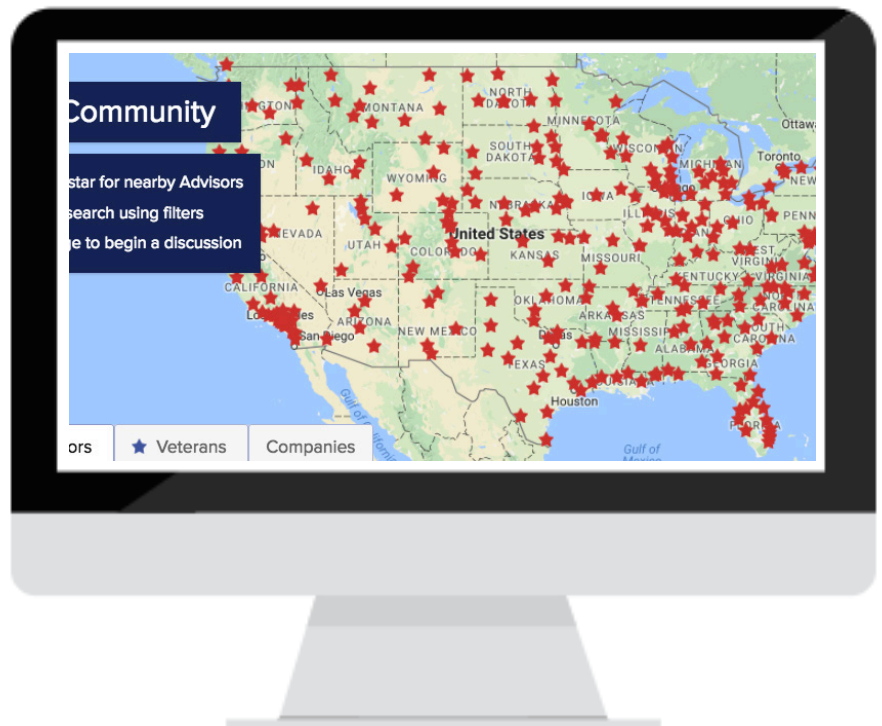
Community

star for nearby Advisors
search using filters
ge to begin a discussion

MONTANA
NORTH DAKOTA
MINNESOTA
Ottawa
SOUTH DAKOTA
WISCONSIN
MICHIGAN
Toronto
IDAHO
WYOMING
NEW
IOWA
NEBRASKA
NEVADA
UTAH
United States
ILLINOIS
OHIO
PENN
COLORADO
KANSAS
MISSOURI
WEST VIRGINIA
VIRGINIA
CALIFORNIA
Las Vegas
KENTUCKY
TENNESSEE
OKLAHOMA
Los Angeles
ARIZONA
ARKANSAS
NORTH CAROLINA
San Diego
NEW MEXICO
MISSISSIPPI
SOUTH CAROLINA
ALABAMA
GEORGIA
TEXAS
Houston
FLORIDA
Gulf of California
Gulf of Mexico

ors
Veterans
Companies